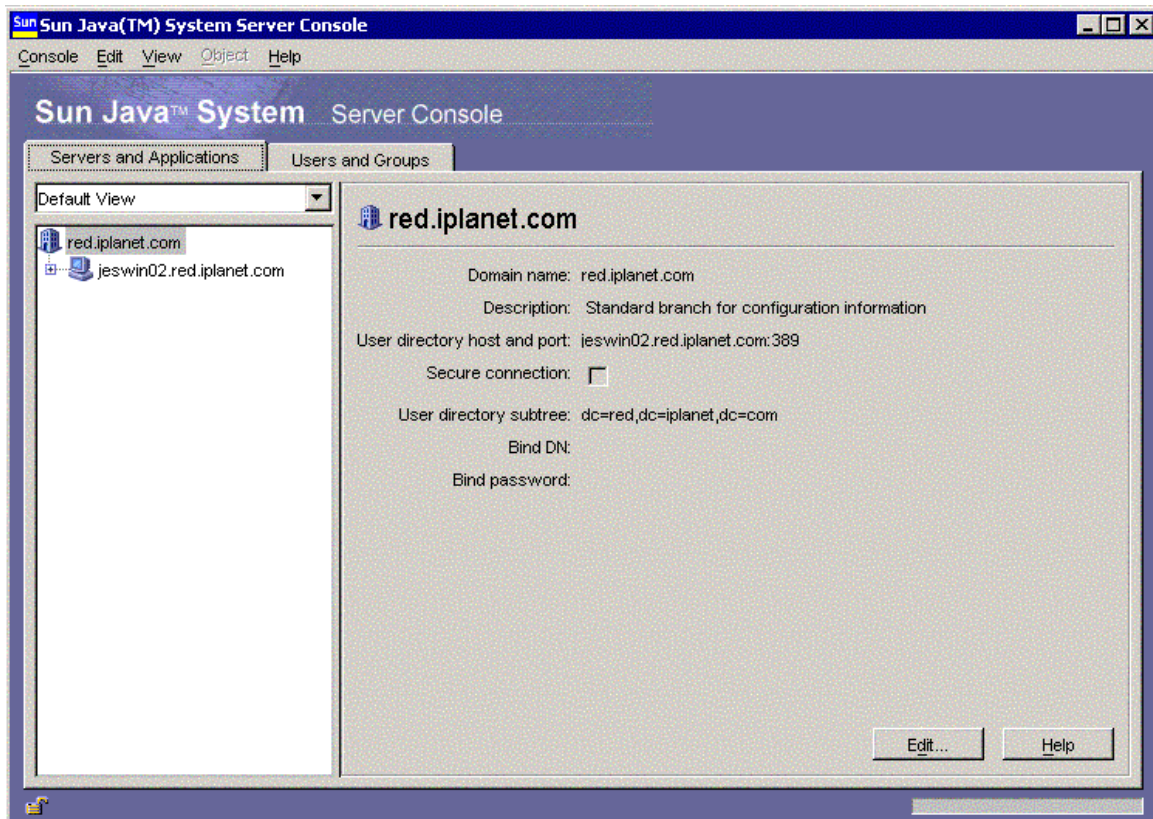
Sun Sun Java(TM) System Server Console

Console Edit View Object Help

Sun Java™ System Server Console

Servers and Applications | Users and Groups

Default View

red.iplanet.com
jeswin02.red.iplanet.com

red.iplanet.com

Domain name: red.iplanet.com
Description: Standard branch for configuration information
User directory host and port: jeswin02.red.iplanet.com:389
Secure connection:
User directory subtree: dc=red,dc=iplanet,dc=com
Bind DN:
Bind password:

Edit... Help